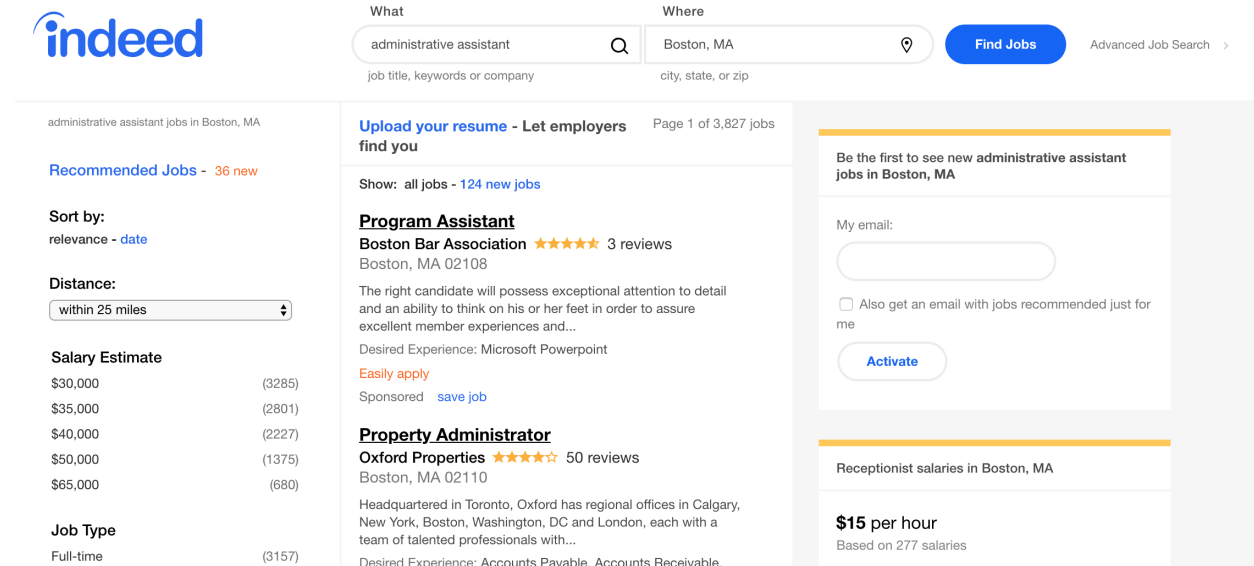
indeed

What
administrative assistant
job title, keywords or company

Where
Boston, MA
city, state, or zip

Find Jobs

Advanced Job Search

administrative assistant jobs in Boston, MA

Recommended Jobs - 36 new

Sort by:
relevance - date

Distance:
within 25 miles

Salary Estimate

| | |
|---|---|
| $30,000 | (3285) |
| $35,000 | (2801) |
| $40,000 | (2227) |
| $50,000 | (1375) |
| $65,000 | (680) |

Job Type

| | |
|---|---|
| Full-time | (3157) |

Upload your resume - Let employers find you

Page 1 of 3,827 jobs

Show: all jobs - 124 new jobs

Program Assistant
Boston Bar Association 3 reviews
Boston, MA 02108

The right candidate will possess exceptional attention to detail and an ability to think on his or her feet in order to assure excellent member experiences and...

Desired Experience: Microsoft Powerpoint

Easily apply

Sponsored save job

Property Administrator
Oxford Properties 50 reviews
Boston, MA 02110

Headquartered in Toronto, Oxford has regional offices in Calgary, New York, Boston, Washington, DC and London, each with a team of talented professionals with...

Desired Experience: Accounts Payable, Accounts Receivable

Be the first to see new administrative assistant jobs in Boston, MA

My email:

Also get an email with jobs recommended just for me

Activate

Receptionist salaries in Boston, MA

$15 per hour
Based on 277 salaries